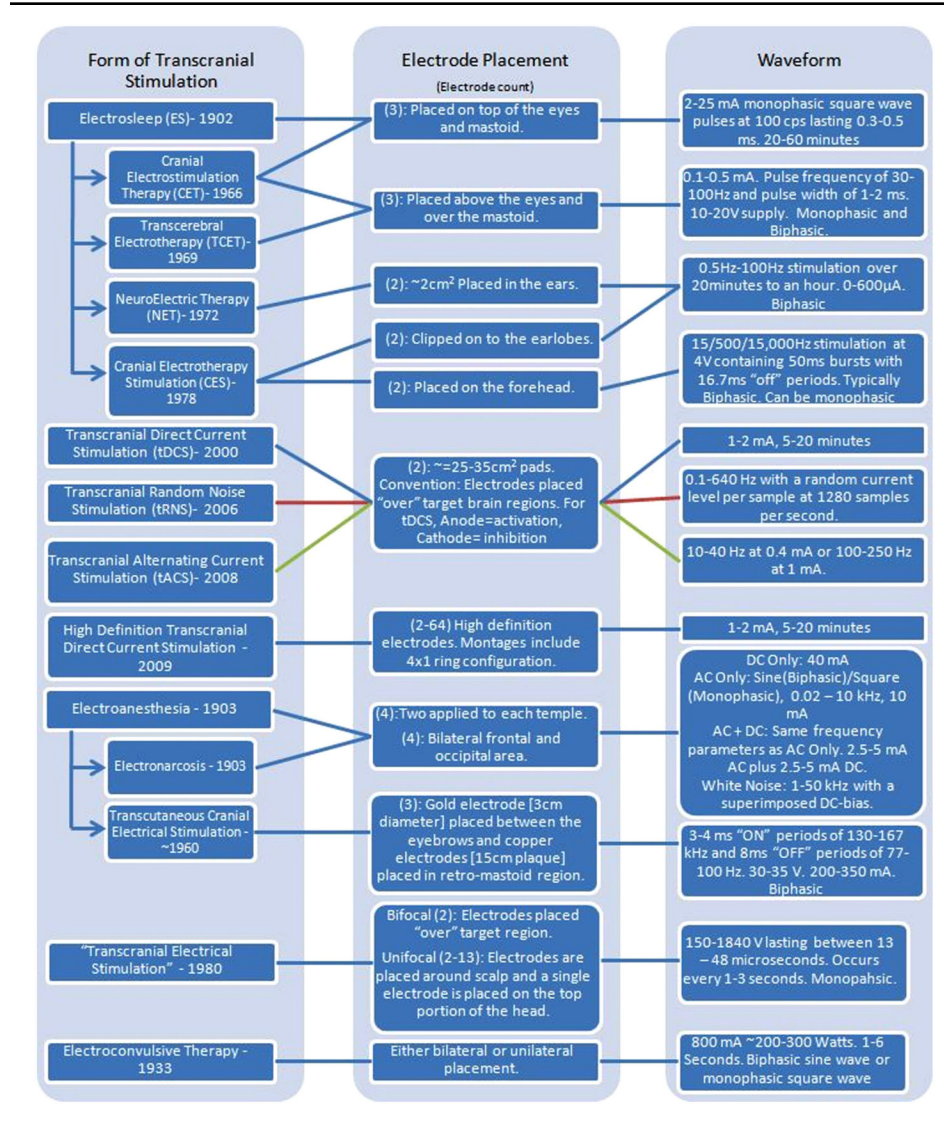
Form of Transcranial Stimulation

Electrosleep (ES)- 1902

Cranial Electrostimulation Therapy (CET)- 1966

Transcerebral Electrotherapy (TCET)- 1969

NeuroElectric Therapy (NET)- 1972

Cranial Electrotherapy Stimulation (CES)- 1978

Transcranial Direct Current Stimulation (tDCS)- 2000

Transcranial Random Noise Stimulation (tRNS)- 2006

Transcranial Alternating Current Stimulation (tACS)- 2008

High Definition Transcranial Direct Current Stimulation - 2009

Electroanesthesia - 1903

Electronarcosis - 1903

Transcutaneous Cranial Electrical Stimulation - ~1960

"Transcranial Electrical Stimulation" - 1980

Electroconvulsive Therapy - 1933

Electrode Placement
(Electrode count)

(3): Placed on top of the eyes and mastoid.

(3): Placed above the eyes and over the mastoid.

(2): ~2cm$^2$ Placed in the ears.

(2): Clipped on to the earlobes.

(2): Placed on the forehead.

(2): ~=25-35cm$^2$ pads. Convention: Electrodes placed "over" target brain regions. For tDCS, Anode=activation, Cathode= inhibition

(2-64) High definition electrodes. Montages include 4x1 ring configuration.

(4):Two applied to each temple.

(4): Bilateral frontal and occipital area.

(3): Gold electrode [3cm diameter] placed between the eyebrows and copper electrodes [15cm plaque] placed in retro-mastoid region.

Bifocal (2): Electrodes placed "over" target region.

Unifocal (2-13): Electrodes are placed around scalp and a single electrode is placed on the top portion of the head.

Either bilateral or unilateral placement.

Waveform

2-25 mA monophasic square wave pulses at 100 cps lasting 0.3-0.5 ms. 20-60 minutes

0.1-0.5 mA. Pulse frequency of 30-100Hz and pulse width of 1-2 ms. 10-20V supply. Monophasic and Biphasic.

0.5Hz-100Hz stimulation over 20minutes to an hour. 0-600µA. Biphasic

15/500/15,000Hz stimulation at 4V containing 50ms bursts with 16.7ms "off" periods. Typically Biphasic. Can be monophasic

1-2 mA, 5-20 minutes

0.1-640 Hz with a random current level per sample at 1280 samples per second.

10-40 Hz at 0.4 mA or 100-250 Hz at 1 mA.

1-2 mA, 5-20 minutes

DC Only: 40 mA
AC Only: Sine(Biphasic)/Square (Monophasic), 0.02 – 10 kHz, 10 mA
AC + DC: Same frequency parameters as AC Only. 2.5-5 mA AC plus 2.5-5 mA DC.
White Noise: 1-50 kHz with a superimposed DC-bias.

3-4 ms "ON" periods of 130-167 kHz and 8ms "OFF" periods of 77-100 Hz. 30-35 V. 200-350 mA. Biphasic

150-1840 V lasting between 13 – 48 microseconds. Occurs every 1-3 seconds. Monopahsic.

800 mA ~200-300 Watts. 1-6 Seconds. Biphasic sine wave or monophasic square wave